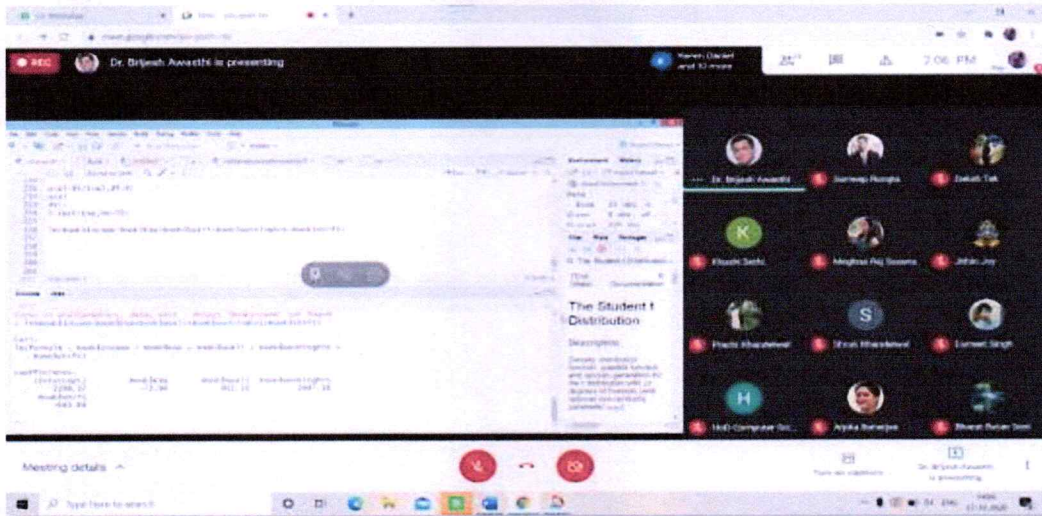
REC

Dr. Brijesh Awasthi is presenting

Karen Daniel and 10 more

21

2:06 PM

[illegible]

The Student t Distribution

Description

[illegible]

Dr. Brijesh Awasthi

Sameep Rungta

Daksh Tak

K

Khushi Sethi

Meghna Raj Saxena

Jithin Joy

Prachi Kharatewar

S

Shruti Kharatewar

Sumeet Singh

H

HoD Computer Sci...

Arpita Banerjee

Bharat Ratan Soni

Meeting details

Type here to search